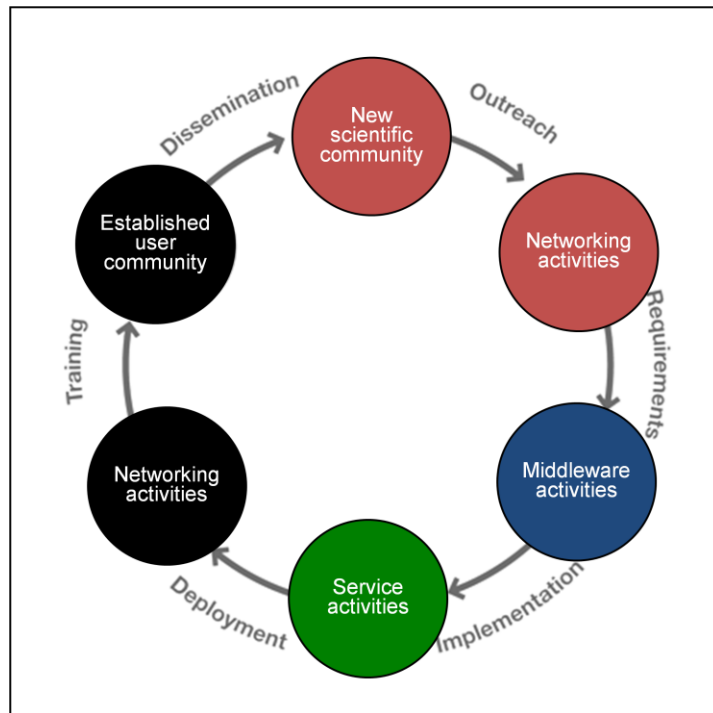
New scientific community

Outreach

Networking activities

Requirements

Middleware activities

Implementation

Service activities

Deployment

Networking activities

Training

Established user community

Dissemination